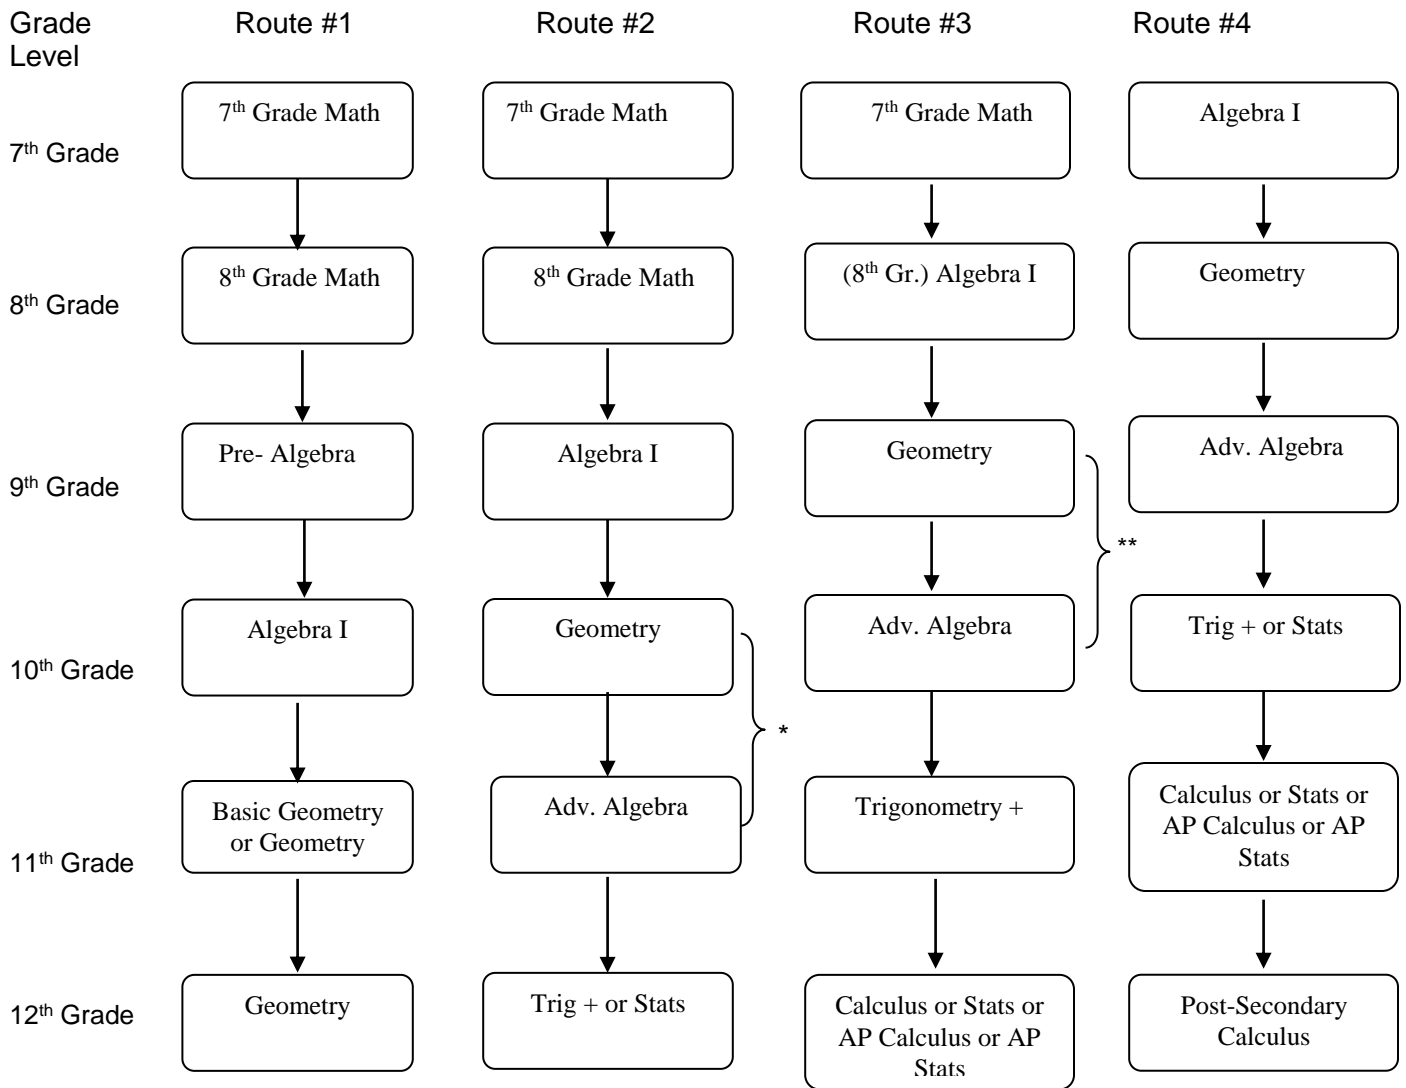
| Grade Level | Route #1 | Route #2 | Route #3 | Route #4 |
|---|---|---|---|---|
| 7th Grade | 7th Grade Math | 7th Grade Math | 7th Grade Math | Algebra I |
| 8th Grade | 8th Grade Math | 8th Grade Math | (8th Gr.) Algebra I | Geometry |
| 9th Grade | Pre- Algebra | Algebra I | Geometry | Adv. Algebra |
| 10th Grade | Algebra I | Geometry | Adv. Algebra | Trig + or Stats |
| 11th Grade | Basic Geometry or Geometry | Adv. Algebra | Trigonometry + | Calculus or Stats or AP Calculus or AP Stats |
| 12th Grade | Geometry | Trig + or Stats | Calculus or Stats or AP Calculus or AP Stats | Post-Secondary Calculus |

*

**